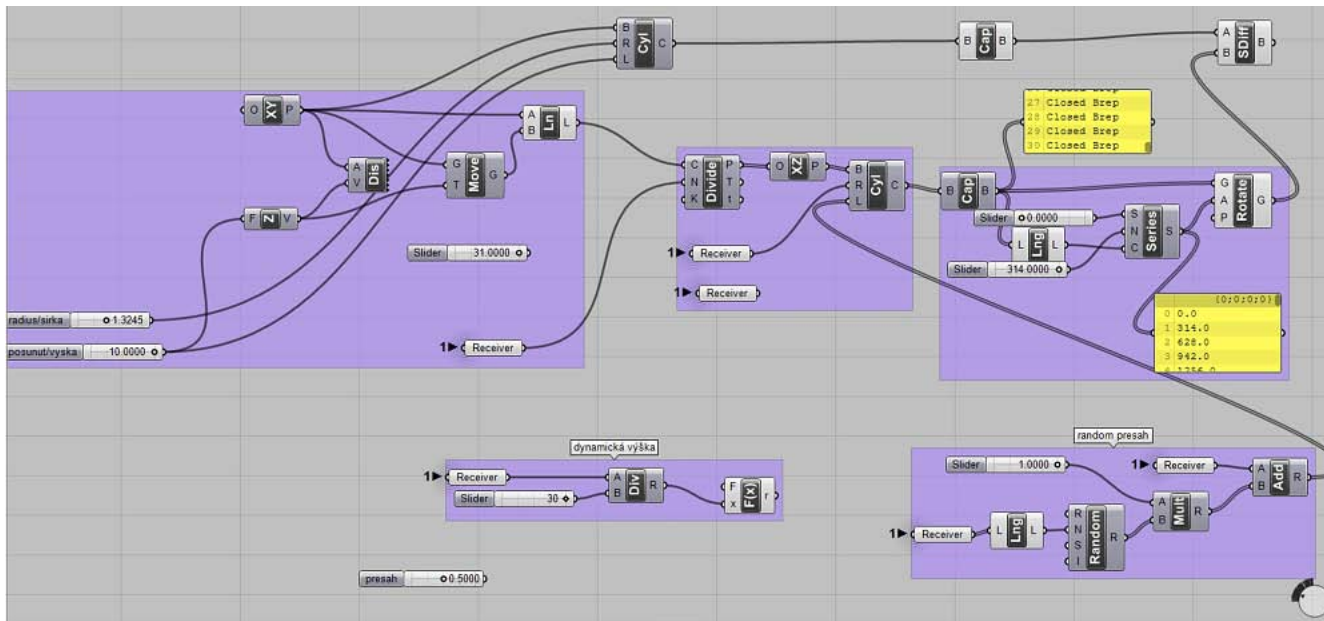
B R L Cyl C

B Cap B

A B SDiff B

27 Closed Brep
28 Closed Brep
29 Closed Brep
30 Closed Brep

O XY P

A B Ln L

A V Dis

G T Move G

F Z V

Slider 31.0000

radius/sirka 1.3245

posunut/vyska 10.0000

1 Receiver

C N K Divide P T t

O XZ P

B R L Cyl C

1 Receiver

1 Receiver

B Cap B

Slider 0.0000

L Lng L

Slider 314.0000

S N C Series S

G A P Rotate G

{0;0;0;0}
0 0.0
1 314.0
2 628.0
3 942.0

dynamická výška

1 Receiver

Slider 30

A B Div R

F x F(x) r

random presah

Slider 1.0000

1 Receiver

A B Add R

A B Mult R

1 Receiver

L Lng L

R N S Random R

presah 0.5000